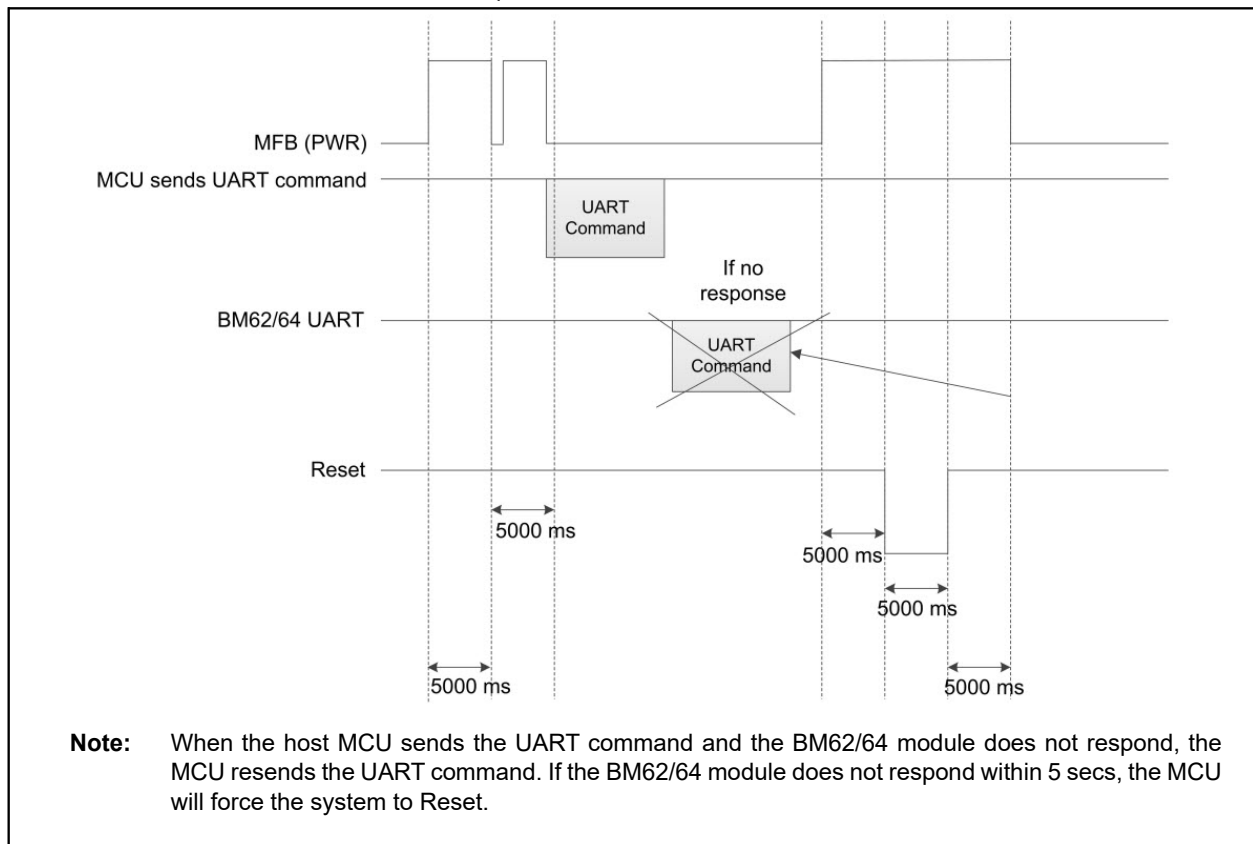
MFB (PWR)

MCU sends UART command

UART Command

If no response

BM62/64 UART

UART Command

Reset

5000 ms

5000 ms

5000 ms

5000 ms

5000 ms

**Note:** When the host MCU sends the UART command and the BM62/64 module does not respond, the MCU resends the UART command. If the BM62/64 module does not respond within 5 secs, the MCU will force the system to Reset.